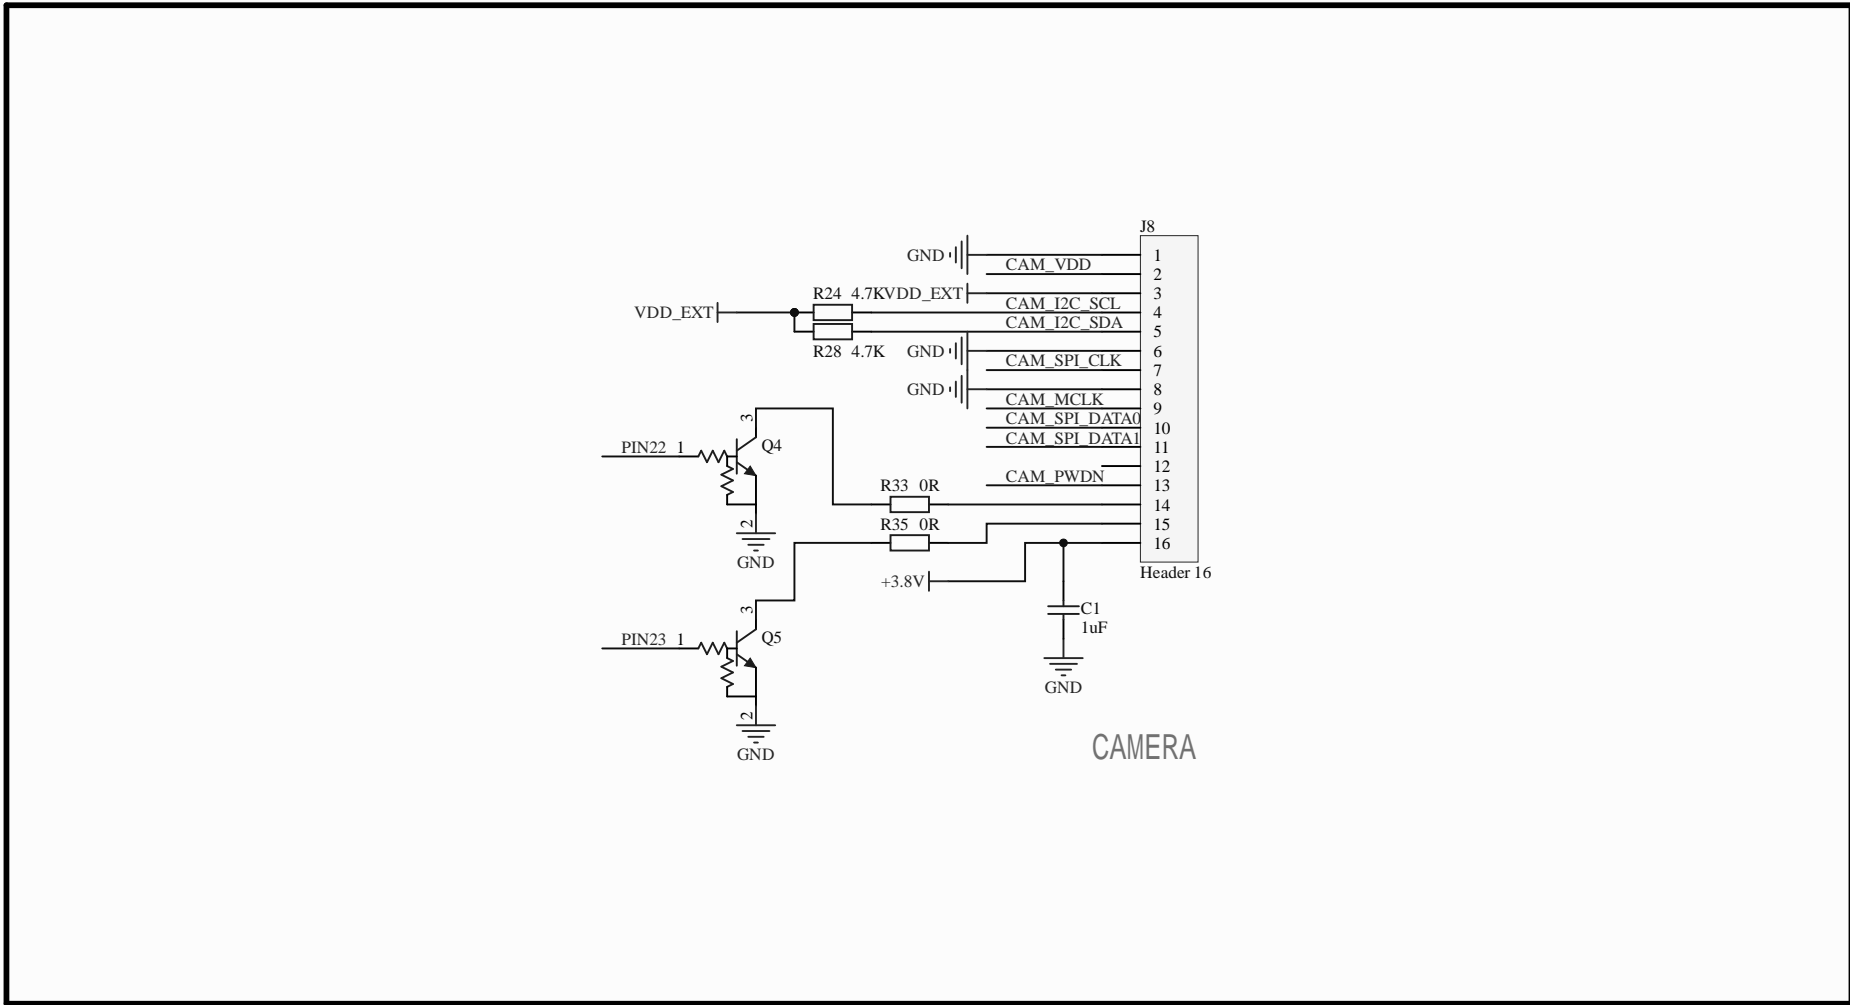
J8
GND
1
CAM_VDD
2
R24 4.7K
VDD_EXT
3
CAM_I2C_SCL
4
VDD_EXT
CAM_I2C_SDA
5
R28 4.7K
GND
6
CAM_SPI_CLK
7
GND
8
CAM_MCLK
9
CAM_SPI_DATA0
10
CAM_SPI_DATA1
11
3
PIN22_1
Q4
12
CAM_PWDN
13
R33 0R
14
2
R35 0R
15
GND
16
Header 16
+3.8V
3
C1
1uF
PIN23_1
Q5
GND
2
GND
CAMERA